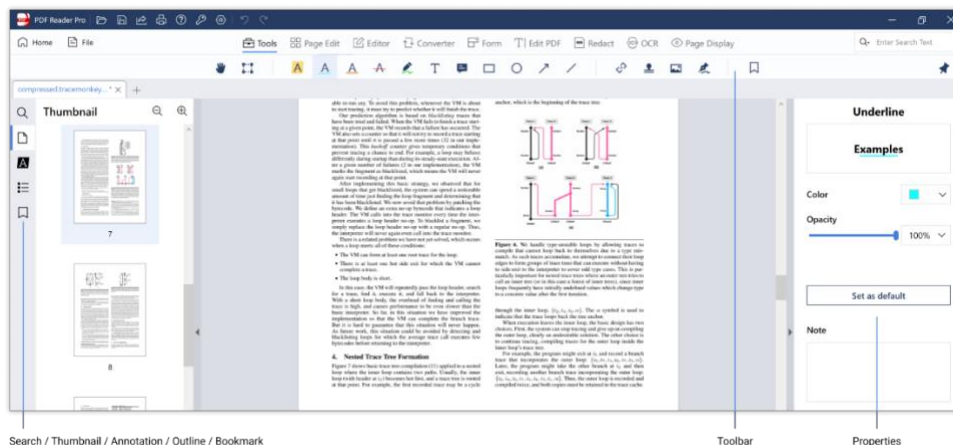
PDF Reader Pro

Home File Tools Page Edit Editor Converter Form Edit PDF Redact OCR Page Display Enter Search Text

compressed.tracemonkey...* ×

Thumbnail

7

8

4. Nested Trace Tree Formation

Underline

Examples

Color

Opacity

100%

Set as default

Note

Search / Thumbnail / Annotation / Outline / Bookmark

Toolbar

Properties